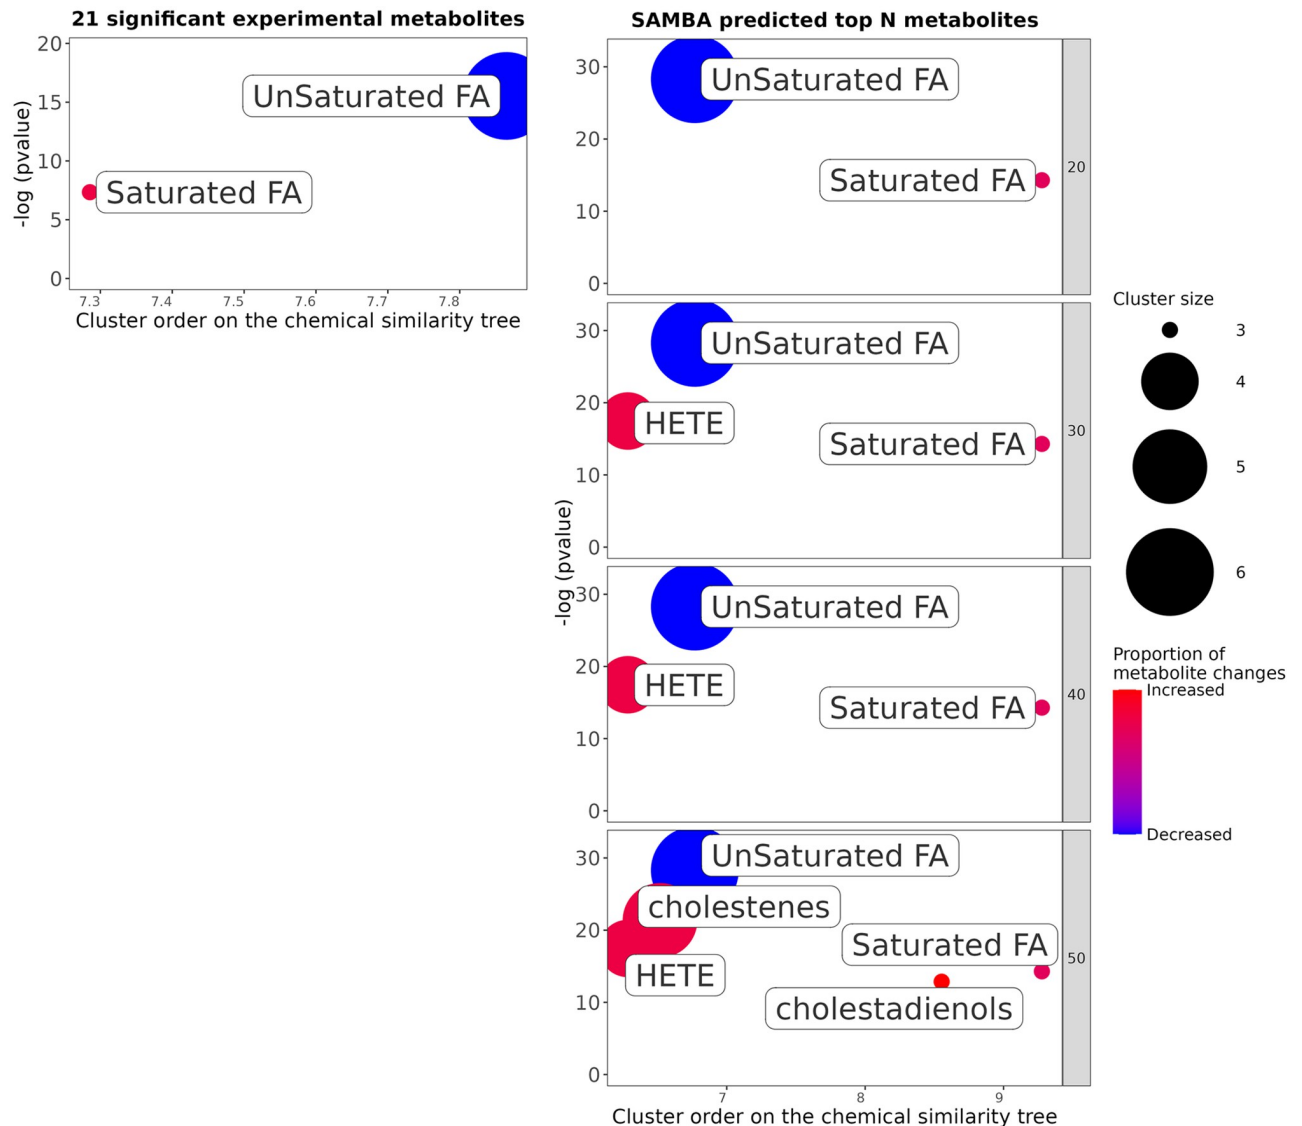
21 significant experimental metabolites

-log (pvalue)

20
15
10
5
0

UnSaturated FA

Saturated FA

7.3 7.4 7.5 7.6 7.7 7.8

Cluster order on the chemical similarity tree

SAMBA predicted top N metabolites

30
20
10
0

UnSaturated FA

Saturated FA

20

30
20
10
0

UnSaturated FA

HETE

Saturated FA

30

-log (pvalue)

30
20
10
0

UnSaturated FA

HETE

Saturated FA

40

30
20
10
0

UnSaturated FA

cholestenes

Saturated FA

HETE

cholestadienols

50

7 8 9

Cluster order on the chemical similarity tree

Cluster size

3
4
5
6

Proportion of metabolite changes

Increased

Decreased